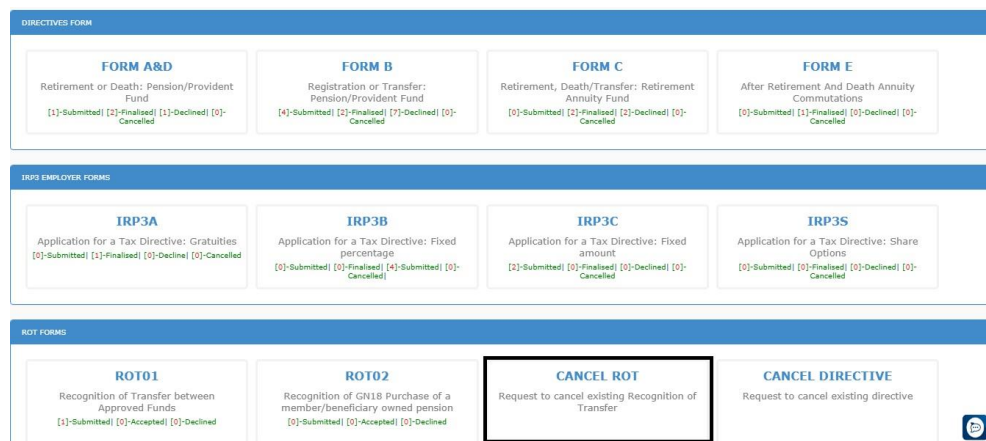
DIRECTIVES FORM

FORM A&D
Retirement or Death: Pension/Provident Fund
[1]-Submitted| [2]-Finalised| [1]-Declined| [0]-Cancelled

FORM B
Registration or Transfer: Pension/Provident Fund
[4]-Submitted| [2]-Finalised| [7]-Declined| [0]-Cancelled

FORM C
Retirement, Death/Transfer: Retirement Annuity Fund
[0]-Submitted| [2]-Finalised| [2]-Declined| [0]-Cancelled

FORM E
After Retirement And Death Annuity Commutations
[0]-Submitted| [1]-Finalised| [0]-Declined| [0]-Cancelled

IRP3 EMPLOYER FORMS

IRP3A
Application for a Tax Directive: Gratuities
[0]-Submitted| [1]-Finalised| [0]-Decline| [0]-Cancelled

IRP3B
Application for a Tax Directive: Fixed percentage
[0]-Submitted| [0]-Finalised| [4]-Submitted| [0]-Cancelled|

IRP3C
Application for a Tax Directive: Fixed amount
[2]-Submitted| [0]-Finalised| [0]-Declined| [0]-Cancelled

IRP3S
Application for a Tax Directive: Share Options
[0]-Submitted| [0]-Finalised| [0]-Declined| [0]-Cancelled

ROT FORMS

ROT01
Recognition of Transfer between Approved Funds
[1]-Submitted| [0]-Accepted| [0]-Declined

ROT02
Recognition of GN18 Purchase of a member/beneficiary owned pension
[0]-Submitted| [0]-Accepted| [0]-Declined

CANCEL ROT
Request to cancel existing Recognition of Transfer

CANCEL DIRECTIVE
Request to cancel existing directive